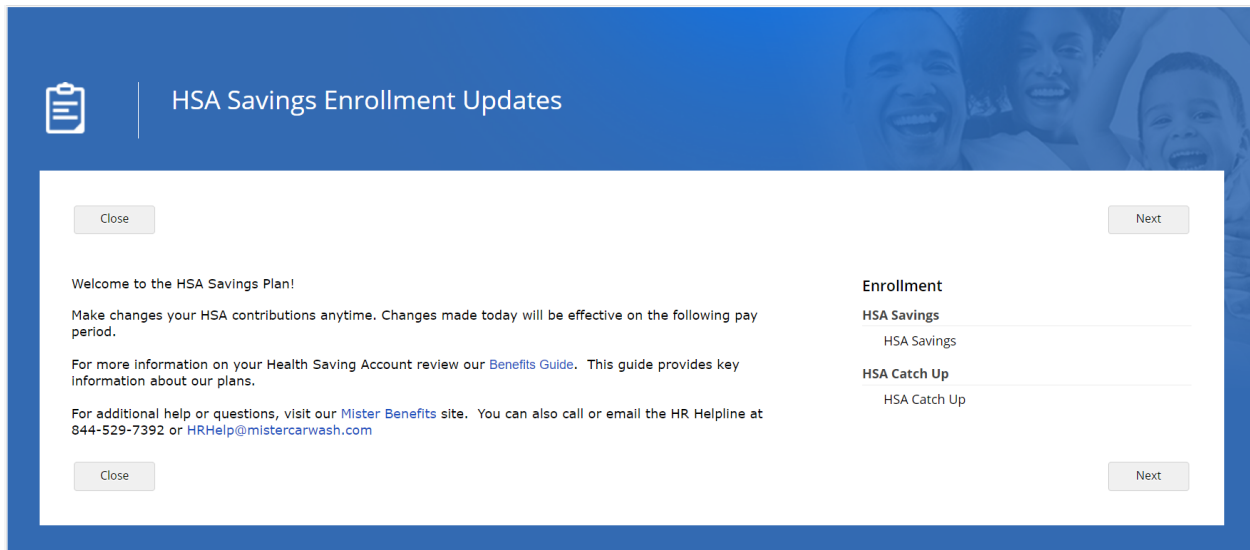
HSA Savings Enrollment Updates

Close

Next

Welcome to the HSA Savings Plan!

Make changes your HSA contributions anytime. Changes made today will be effective on the following pay period.

For more information on your Health Saving Account review our Benefits Guide. This guide provides key information about our plans.

For additional help or questions, visit our Mister Benefits site. You can also call or email the HR Helpline at 844-529-7392 or HRHelp@mistercarwash.com

Close

Next

Enrollment

HSA Savings

HSA Savings

HSA Catch Up

HSA Catch Up